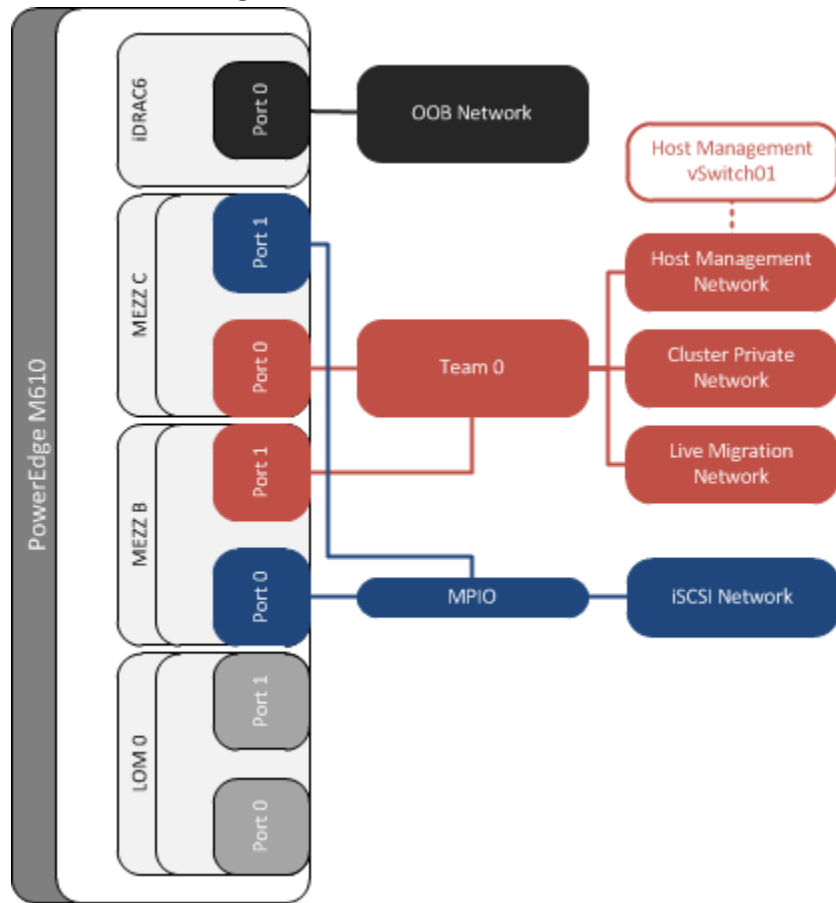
PowerEdge M610

iDRAC6
Port 0
OOB Network

Host Management vSwitch01

MEZZ C
Port 1
Port 0
Team 0
Host Management Network
Cluster Private Network
Live Migration Network

MEZZ B
Port 1
Port 0
MPIO
iSCSI Network

LOM 0
Port 1
Port 0